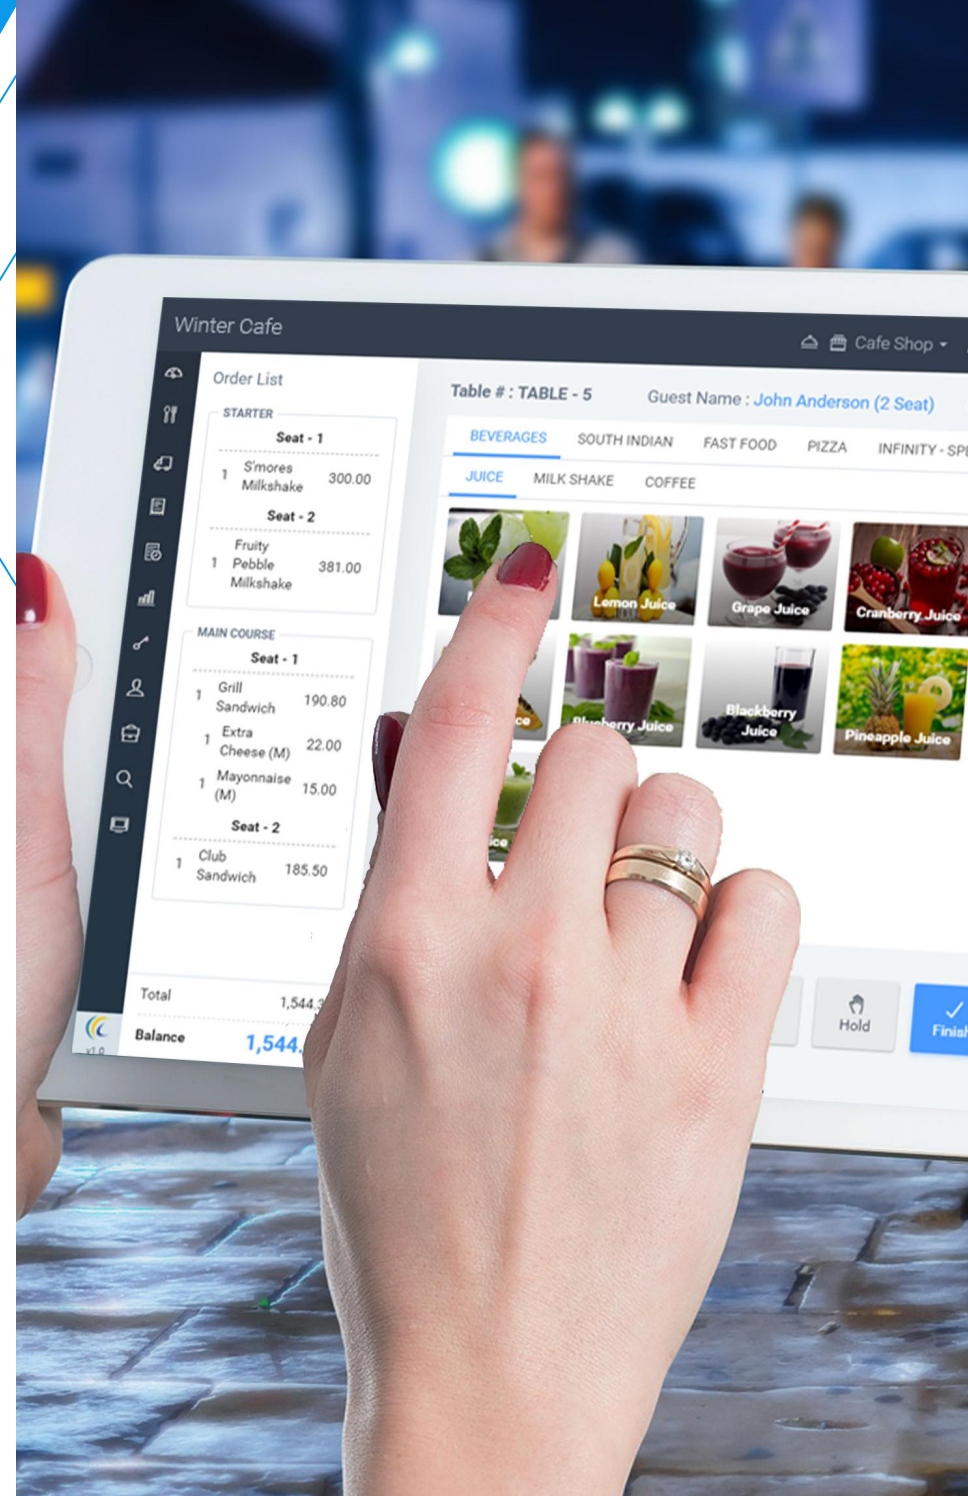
Winter Cafe

Cafe Shop

Order List

STARTER

Seat - 1

1 S'mores Milkshake 300.00

Seat - 2

1 Fruity Pebble Milkshake 381.00

MAIN COURSE

Seat - 1

1 Grill Sandwich 190.80

1 Extra Cheese (M) 22.00

1 Mayonnaise (M) 15.00

Seat - 2

1 Club Sandwich 185.50

Total 1,544.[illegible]

Balance 1,544.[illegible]

v1.0

Table # : TABLE - 5

Guest Name : John Anderson (2 Seat)

BEVERAGES SOUTH INDIAN FAST FOOD PIZZA INFINITY - SP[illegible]

JUICE MILK SHAKE COFFEE

Lemon Juice

Grape Juice

Cranberry Juice

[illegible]ce

Blueberry Juice

Blackberry Juice

Pineapple Juice

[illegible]ce

Hold

Finis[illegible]